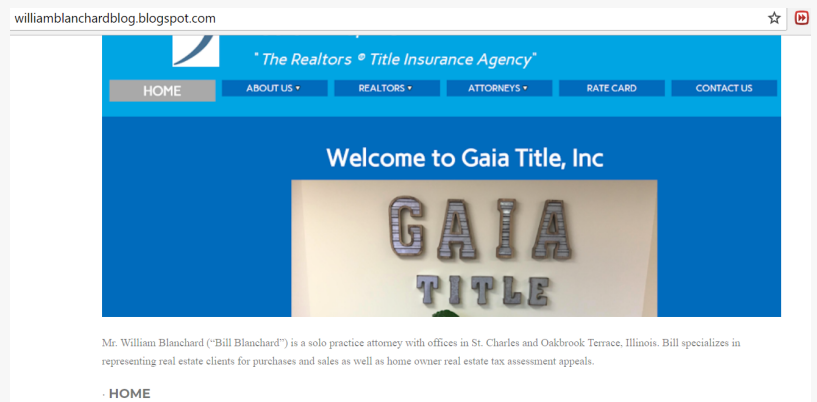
williamblanchardblog.blogspot.com

" The Realtors ® Title Insurance Agency"

HOME
ABOUT US ▾
REALTORS ▾
ATTORNEYS ▾
RATE CARD
CONTACT US

Welcome to Gaia Title, Inc

GAIA
TITLE

Mr. William Blanchard ("Bill Blanchard") is a solo practice attorney with offices in St. Charles and Oakbrook Terrace, Illinois. Bill specializes in representing real estate clients for purchases and sales as well as home owner real estate tax assessment appeals.

· HOME